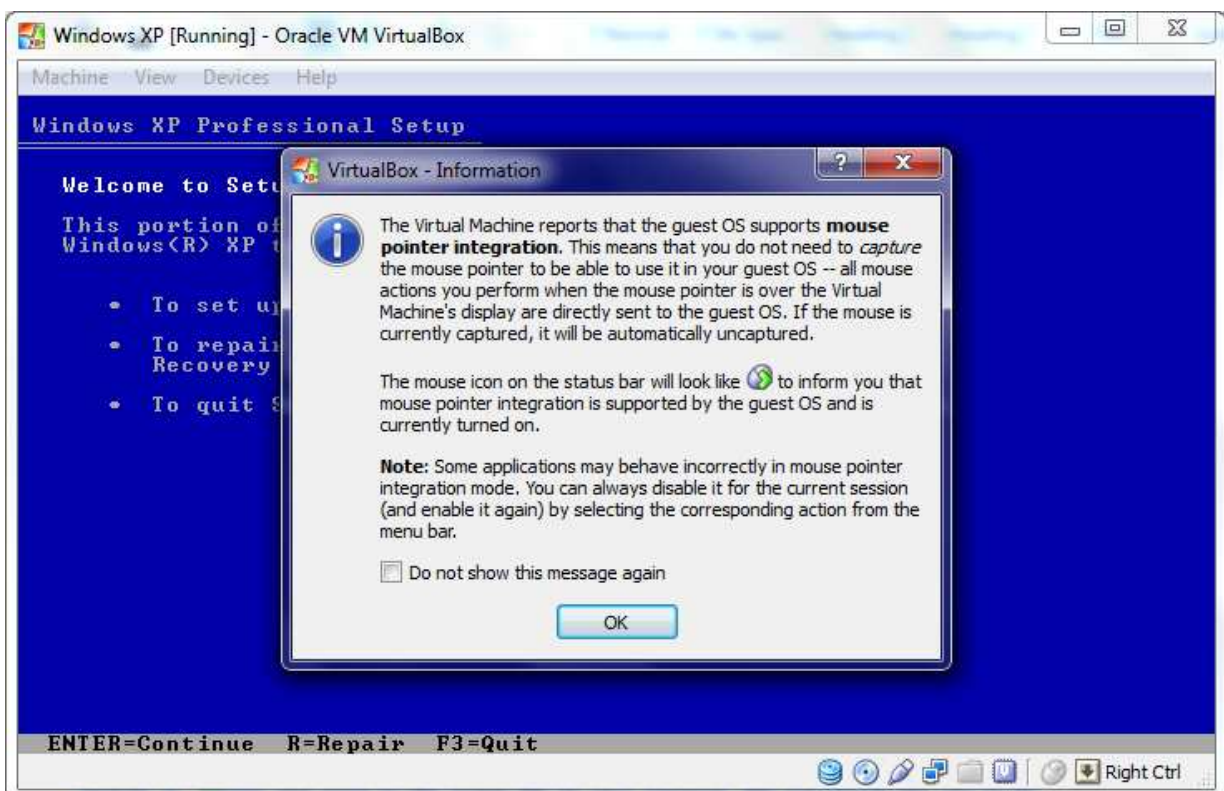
Windows XP [Running] - Oracle VM VirtualBox

Machine View Devices Help

Windows XP Professional Setup

Welcome to Setu

This portion of
Windows(R) XP t

• To set u

• To repai
Recovery

• To quit S

VirtualBox - Information

The Virtual Machine reports that the guest OS supports **mouse pointer integration**. This means that you do not need to *capture* the mouse pointer to be able to use it in your guest OS -- all mouse actions you perform when the mouse pointer is over the Virtual Machine's display are directly sent to the guest OS. If the mouse is currently captured, it will be automatically uncaptured.

The mouse icon on the status bar will look like to inform you that mouse pointer integration is supported by the guest OS and is currently turned on.

**Note**: Some applications may behave incorrectly in mouse pointer integration mode. You can always disable it for the current session (and enable it again) by selecting the corresponding action from the menu bar.

Do not show this message again

OK

ENTER=Continue R=Repair F3=Quit

Right Ctrl